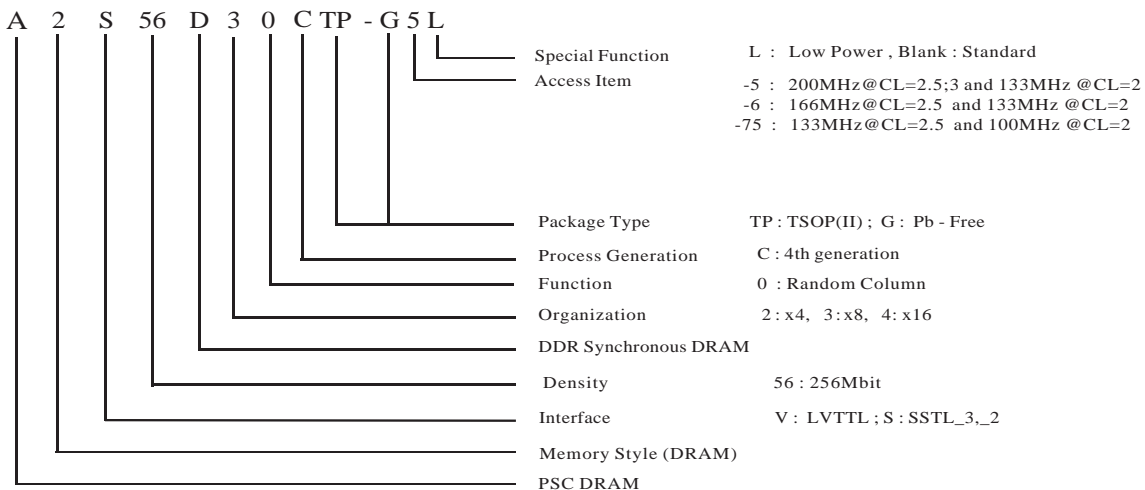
A 2 S 56 D 3 0 C TP - G 5 L

Special Function L : Low Power , Blank : Standard

Access Item -5 : 200MHz@CL=2.5;3 and 133MHz @CL=2
-6 : 166MHz@CL=2.5 and 133MHz @CL=2
-75 : 133MHz@CL=2.5 and 100MHz @CL=2

Package Type TP : TSOP(II) ; G : Pb - Free

Process Generation C : 4th generation

Function 0 : Random Column

Organization 2 : x4, 3 : x8, 4: x16

DDR Synchronous DRAM

Density 56 : 256Mbit

Interface V : LVTTL ; S : SSTL_3,_2

Memory Style (DRAM)

PSC DRAM